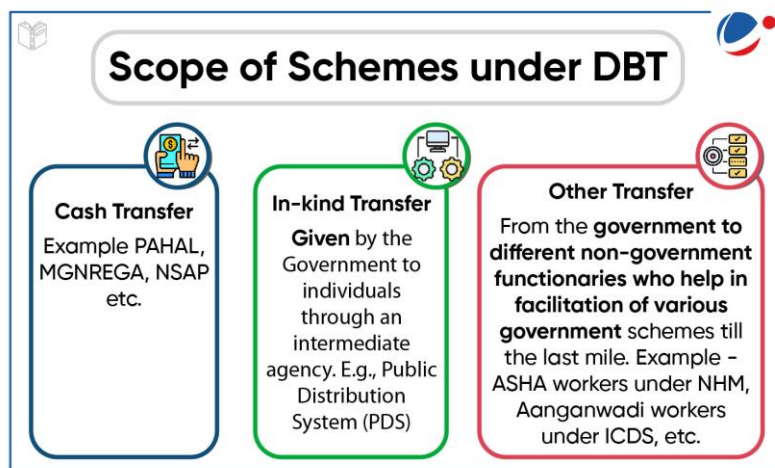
Scope of Schemes under DBT

Cash Transfer

Example PAHAL, MGNREGA, NSAP etc.

In-kind Transfer

Given by the Government to individuals through an intermediate agency. E.g., Public Distribution System (PDS)

Other Transfer

From the government to different non-government functionaries who help in facilitation of various government schemes till the last mile. Example - ASHA workers under NHM, Aanganwadi workers under ICDS, etc.